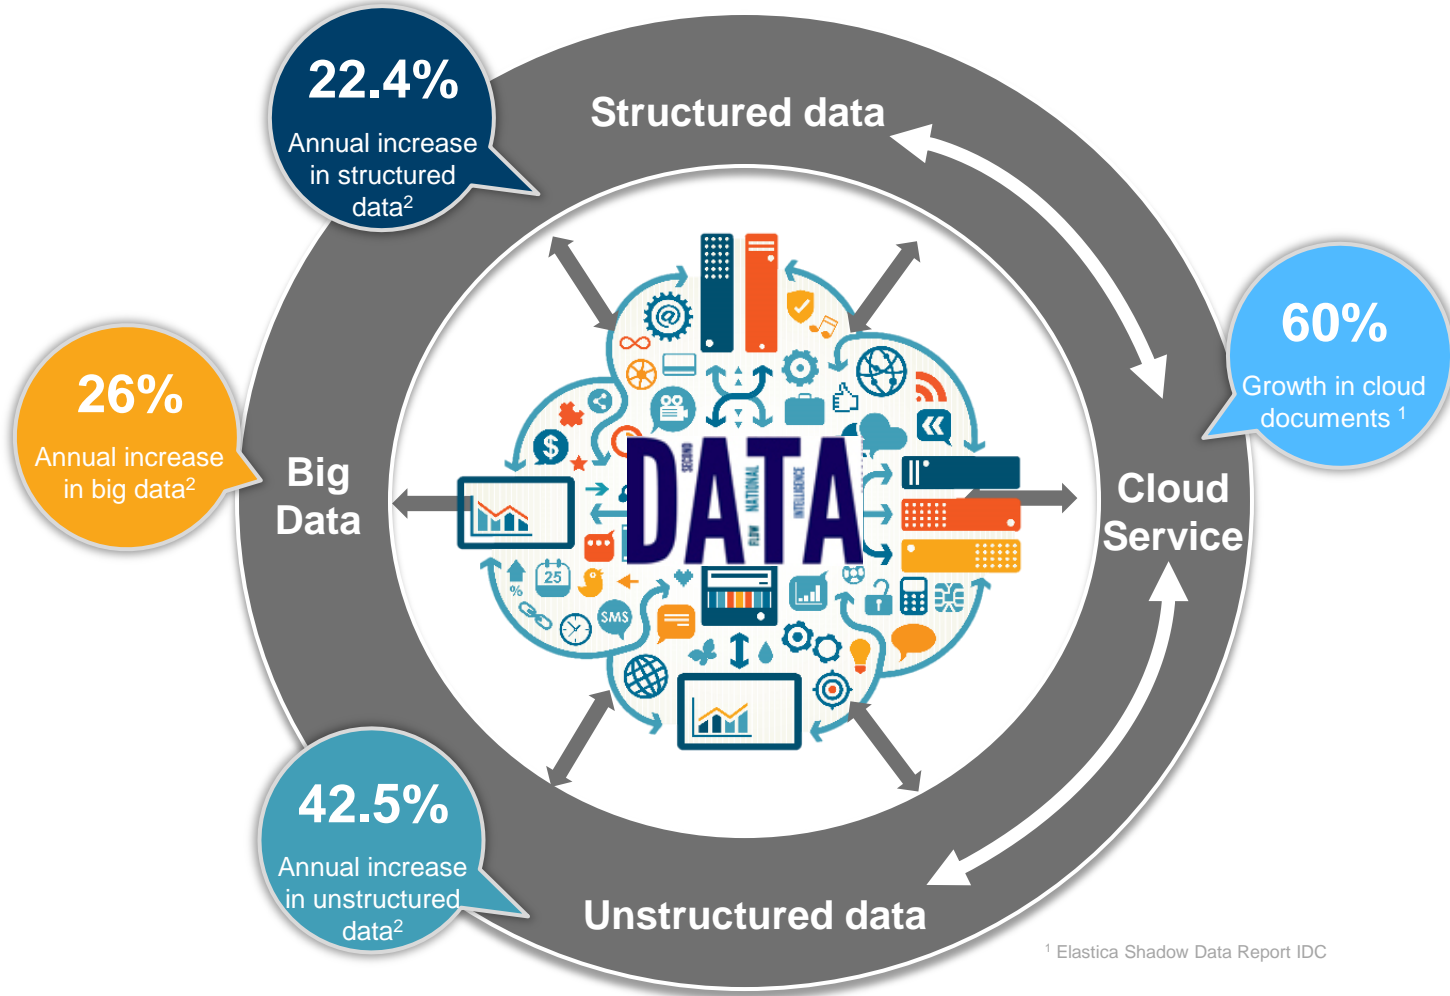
22.4%
Annual increase in structured data$^2$

Structured data

60%
Growth in cloud documents $^1$

26%
Annual increase in big data$^2$

Big Data

Cloud Service

SECOND
DATA
FLOW NATIONAL
INTELLIGENCE

25
SMS

42.5%
Annual increase in unstructured data$^2$

Unstructured data

$^1$ Elastica Shadow Data Report IDC